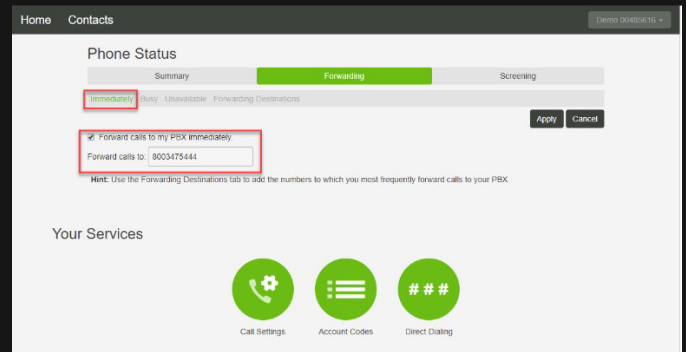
Home Contacts

Demo 00485616

Phone Status

Summary Forwarding Screening

Immediately Busy Unavailable Forwarding Destinations

Apply Cancel

Forward calls to my PBX immediately

Forward calls to: 8003475444

Hint: Use the Forwarding Destinations tab to add the numbers to which you most frequently forward calls to your PBX.

Your Services

###

Call Settings Account Codes Direct Dialing